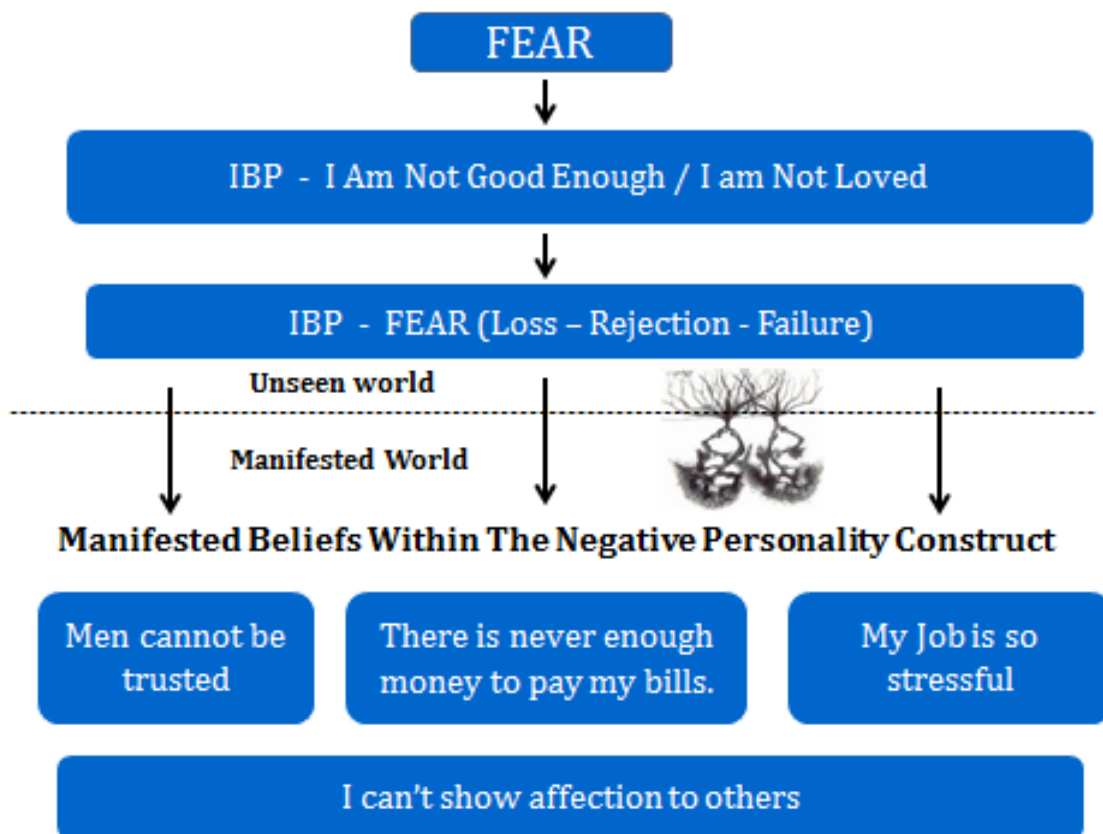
FEAR

IBP - I Am Not Good Enough / I am Not Loved

IBP - FEAR (Loss – Rejection - Failure)

Unseen world

Manifested World

Manifested Beliefs Within The Negative Personality Construct

Men cannot be trusted

There is never enough money to pay my bills.

My Job is so stressful

I can't show affection to others